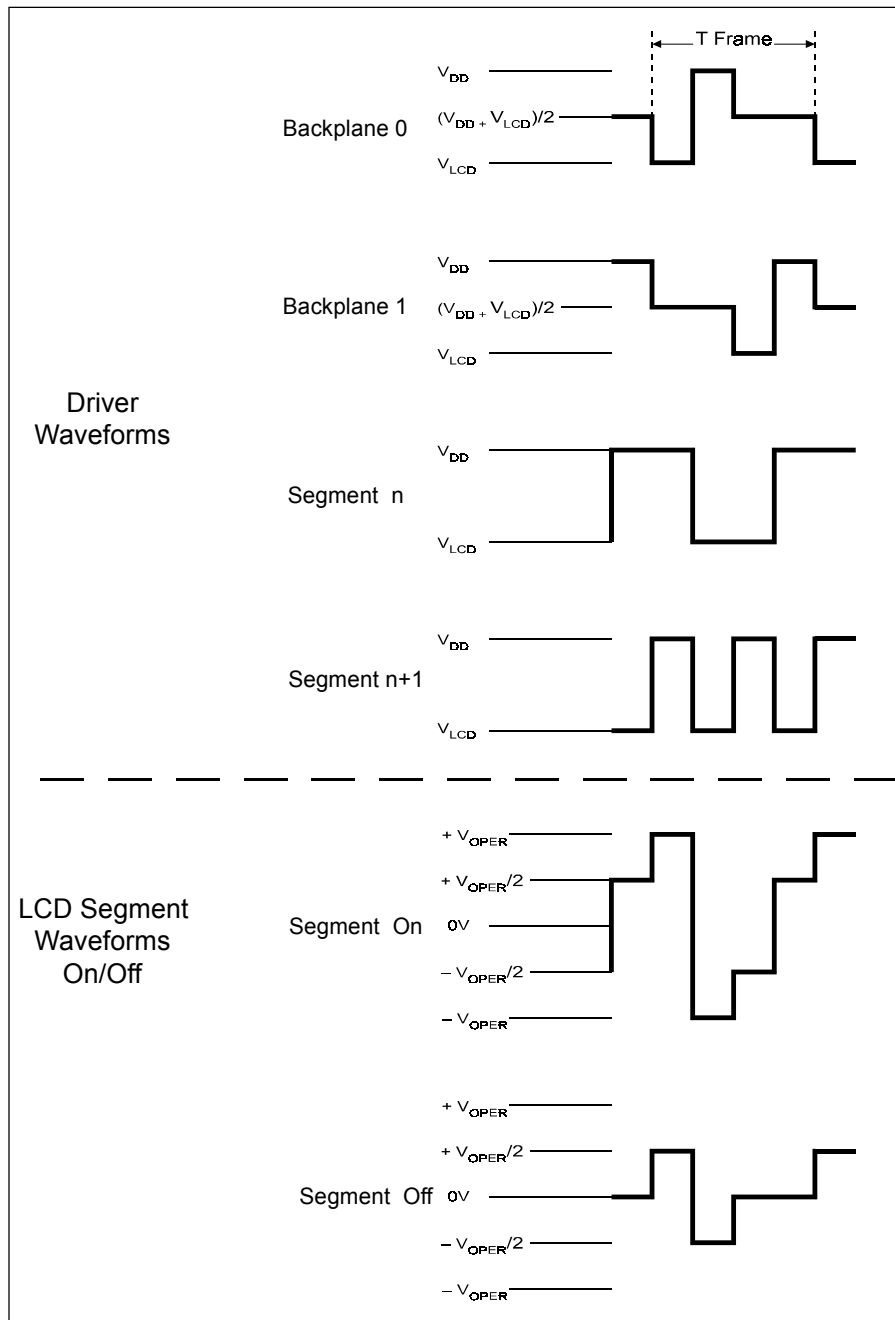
T Frame

$V_{DD}$
Backplane 0 $(V_{DD} + V_{LCD})/2$
$V_{LCD}$

$V_{DD}$
Backplane 1 $(V_{DD} + V_{LCD})/2$
$V_{LCD}$

Driver Waveforms

$V_{DD}$
Segment n
$V_{LCD}$

$V_{DD}$
Segment n+1
$V_{LCD}$

$+V_{OPER}$
$+V_{OPER}/2$
LCD Segment Waveforms On/Off
Segment On 0V
$-V_{OPER}/2$
$-V_{OPER}$

$+V_{OPER}$
$+V_{OPER}/2$
Segment Off 0V
$-V_{OPER}/2$
$-V_{OPER}$